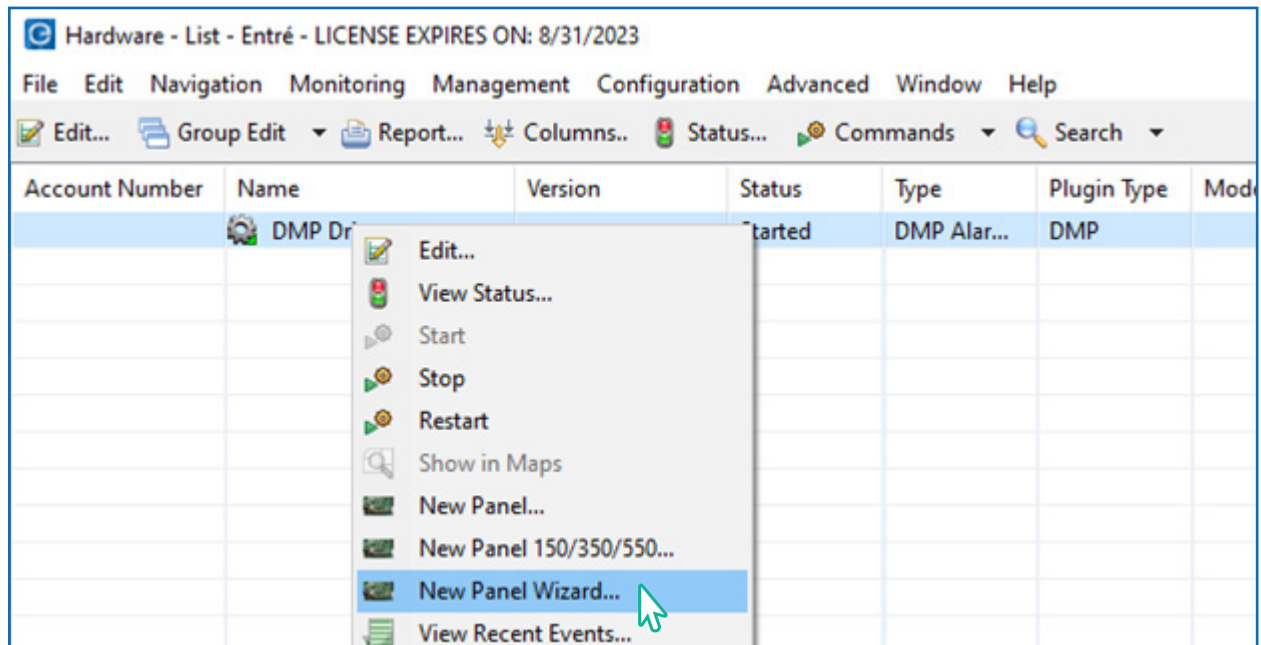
Hardware - List - Entré - LICENSE EXPIRES ON: 8/31/2023

File Edit Navigation Monitoring Management Configuration Advanced Window Help

Edit... Group Edit Report... Columns.. Status... Commands Search

| Account Number | Name | Version | Status | Type | Plugin Type | Mod |
|---|---|---|---|---|---|---|
| | DMP Dr | | tarted | DMP Alar... | DMP | |

Edit...
View Status...
Start
Stop
Restart
Show in Maps
New Panel...
New Panel 150/350/550...
New Panel Wizard...
View Recent Events...